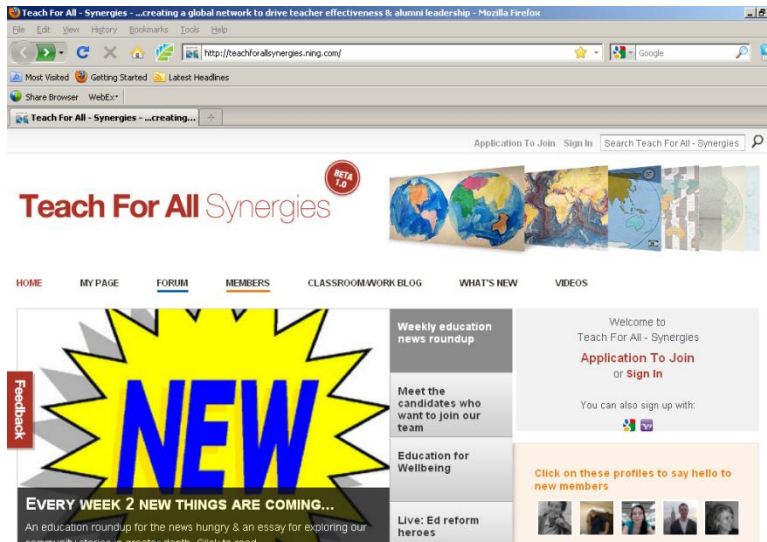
Teach For All - Synergies - ...creating a global network to drive teacher effectiveness & alumni leadership - Mozilla Firefox

File Edit View History Bookmarks Tools Help

http://teachforallsynergies.ning.com/

Google

Most Visited Getting Started Latest Headlines

Share Browser WebEx

Teach For All - Synergies - ...creating...

Application To Join Sign In Search Teach For All - Synergies

Teach For All Synergies

BETA 1.0

HOME MY PAGE FORUM MEMBERS CLASSROOM/WORK BLOG WHAT'S NEW VIDEOS

NEW

EVERY WEEK 2 NEW THINGS ARE COMING...

An education roundup for the news hungry & an essay for exploring our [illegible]

Weekly education news roundup

Meet the candidates who want to join our team

Education for Wellbeing

Live: Ed reform heroes

Welcome to Teach For All - Synergies

Application To Join or Sign In

You can also sign up with:

Click on these profiles to say hello to new members

Feedback